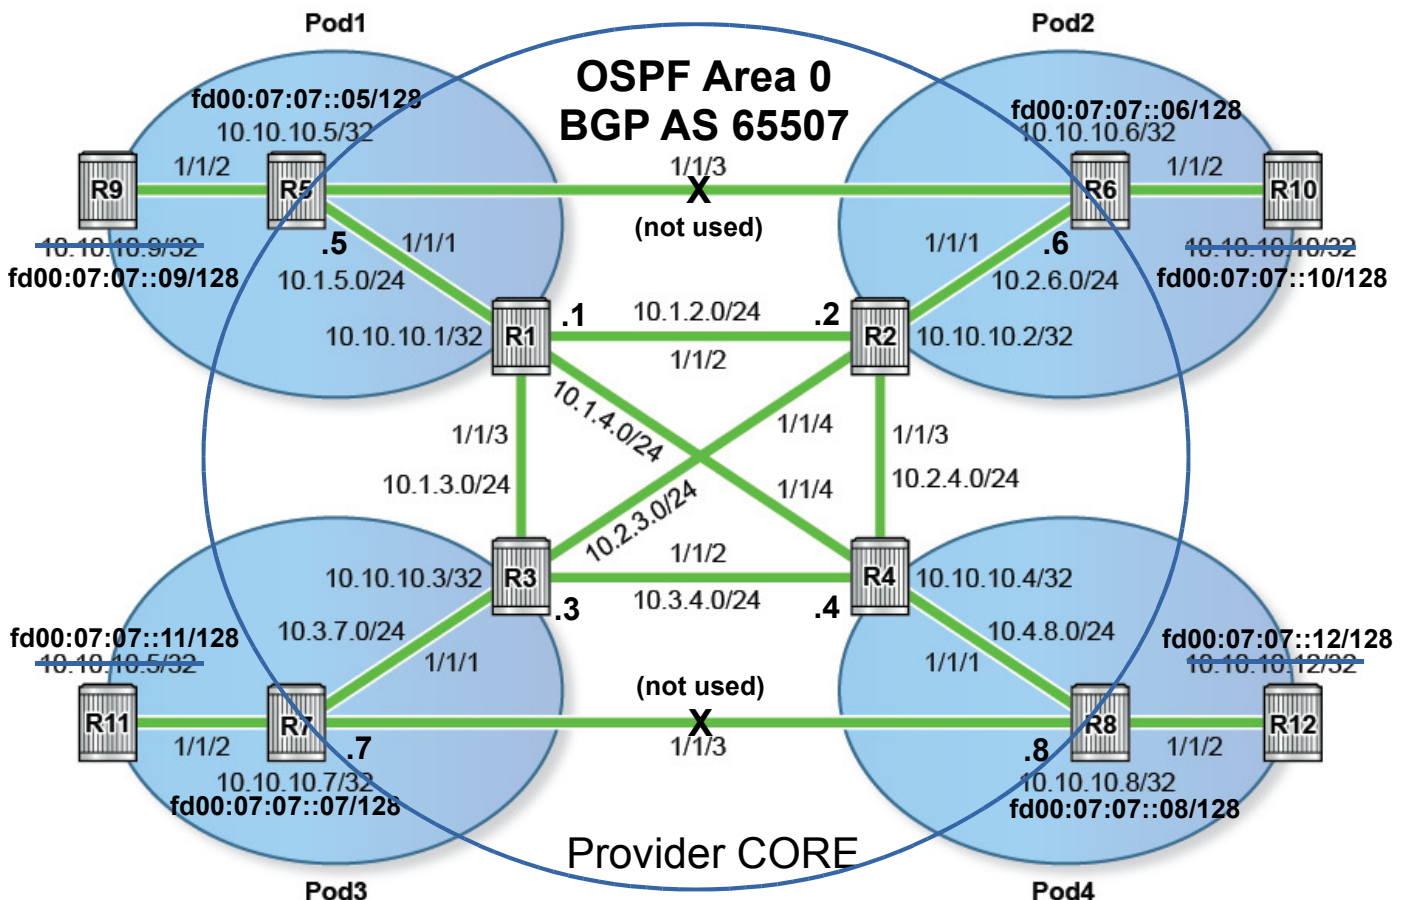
Pod1

Pod2

OSPF Area 0
BGP AS 65507

fd00:07:07::05/128
10.10.10.5/32

fd00:07:07::06/128
10.10.10.6/32

R9
1/1/2
R5
1/1/3
X
R6
1/1/2
R10

(not used)

10.10.10.9/32
fd00:07:07::09/128

.5
1/1/1
10.1.5.0/24

1/1/1
.6
10.2.6.0/24

10.10.10.10/32
fd00:07:07::10/128

10.10.10.1/32
R1
.1
10.1.2.0/24
1/1/2
.2
R2
10.10.10.2/32

10.1.4.0/24
1/1/3
10.1.3.0/24
1/1/4
1/1/4
1/1/3
10.2.4.0/24

10.2.3.0/24

10.10.10.3/32
R3
.3
1/1/2
10.3.4.0/24
.4
R4
10.10.10.4/32

fd00:07:07::11/128
10.10.10.5/32
10.3.7.0/24
1/1/1

10.4.8.0/24
1/1/1

fd00:07:07::12/128
10.10.10.12/32

(not used)

R11
1/1/2
R7
.7
X
1/1/3
.8
R8
1/1/2
R12

10.10.10.7/32
fd00:07:07::07/128

10.10.10.8/32
fd00:07:07::08/128

Provider CORE

Pod3

Pod4